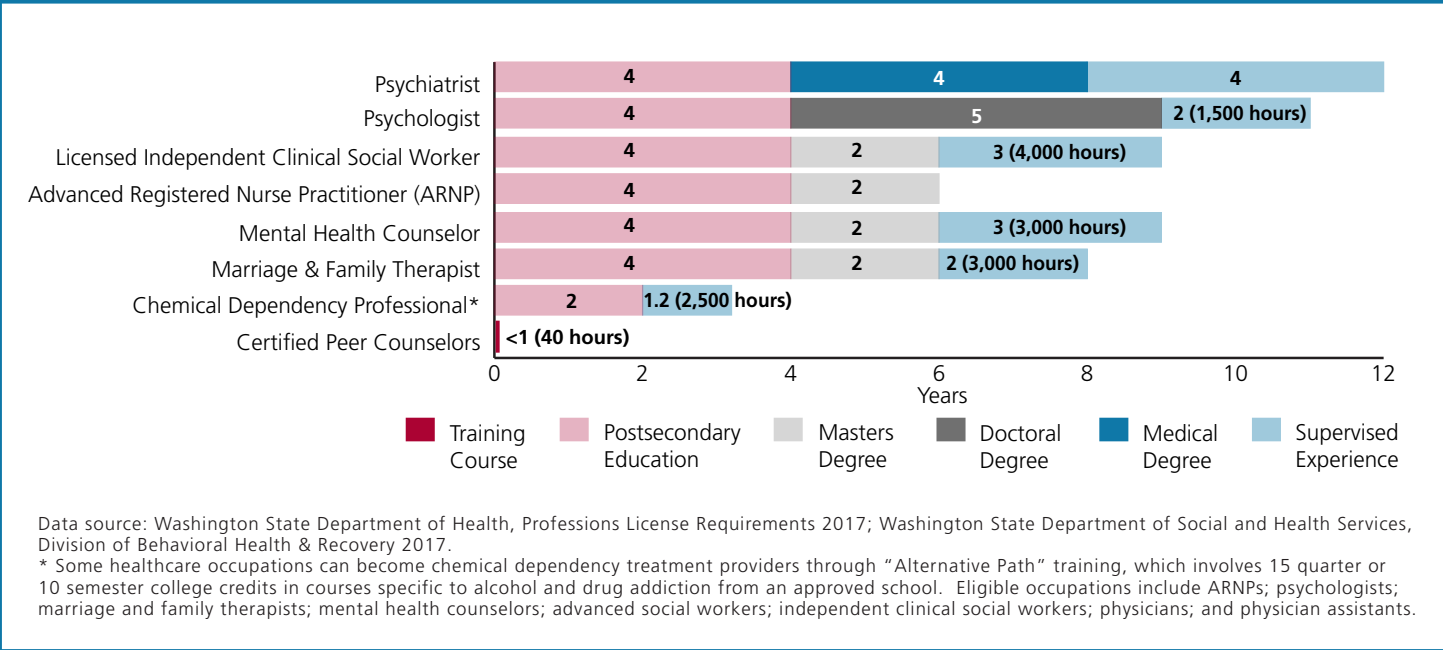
| | | | |
|---|---|---|---|
| Psychiatrist | 4 | 4 | 4 |
| Psychologist | 4 | 5 | 2 (1,500 hours) |
| Licensed Independent Clinical Social Worker | 4 | 2 | 3 (4,000 hours) |
| Advanced Registered Nurse Practitioner (ARNP) | 4 | 2 | |
| Mental Health Counselor | 4 | 2 | 3 (3,000 hours) |
| Marriage & Family Therapist | 4 | 2 | 2 (3,000 hours) |
| Chemical Dependency Professional* | 2 | 1.2 (2,500 hours) | |
| Certified Peer Counselors | <1 (40 hours) | | |

0 2 4 6 8 10 12
Years

Training Course
Postsecondary Education
Masters Degree
Doctoral Degree
Medical Degree
Supervised Experience

Data source: Washington State Department of Health, Professions License Requirements 2017; Washington State Department of Social and Health Services, Division of Behavioral Health & Recovery 2017.
* Some healthcare occupations can become chemical dependency treatment providers through "Alternative Path" training, which involves 15 quarter or 10 semester college credits in courses specific to alcohol and drug addiction from an approved school. Eligible occupations include ARNPs; psychologists; marriage and family therapists; mental health counselors; advanced social workers; independent clinical social workers; physicians; and physician assistants.